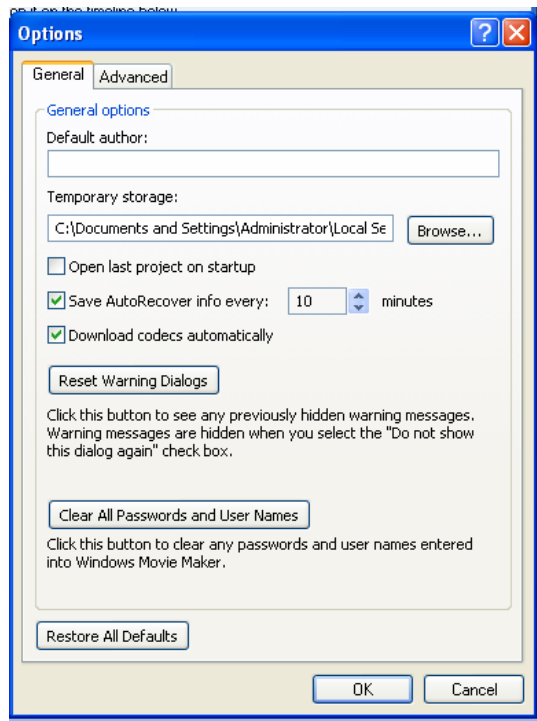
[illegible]

Options

?

X

General

Advanced

General options

Default author:

Temporary storage:

C:\Documents and Settings\Administrator\Local Se

Browse...

Open last project on startup

Save AutoRecover info every:

10

minutes

Download codecs automatically

Reset Warning Dialogs

Click this button to see any previously hidden warning messages. Warning messages are hidden when you select the "Do not show this dialog again" check box.

Clear All Passwords and User Names

Click this button to clear any passwords and user names entered into Windows Movie Maker.

Restore All Defaults

OK

Cancel